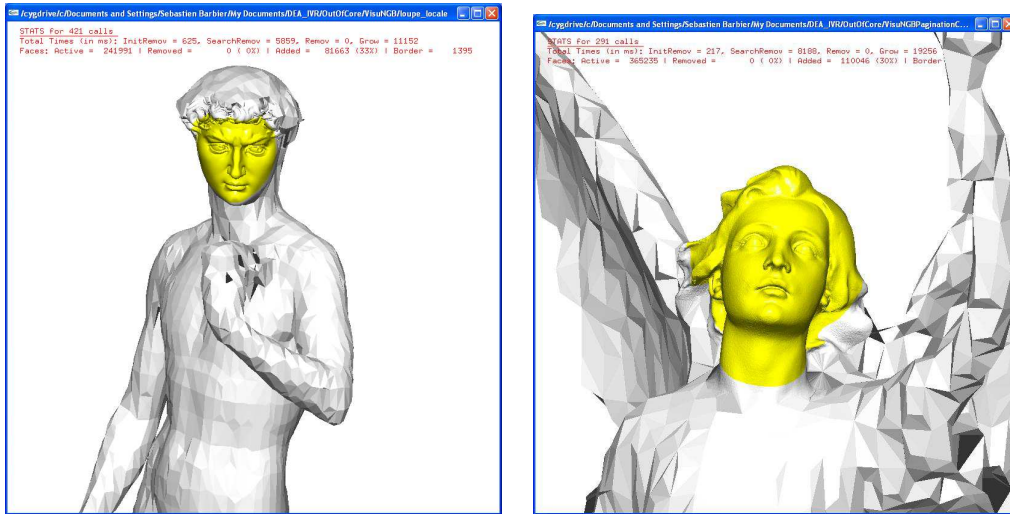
/cygdrive/c/Documents and Settings/Sebastien Barbier/My Documents/DEA_IVR/OutOfCore/VisuNGB/loupe_locale

STATS for 421 calls
Total Times (in ms): InitRemov = 625, SearchRemov = 5859, Remov = 0, Grow = 11152
Faces: Active = 241991 | Removed = 0 ( 0%) | Added = 81663 (33%) | Border = 1395

/cygdrive/c/Documents and Settings/Sebastien Barbier/My Documents/DEA_IVR/OutOfCore/VisuNGBPaginationC...

STATS for 291 calls
Total Times (in ms): InitRemov = 217, SearchRemov = 8188, Remov = 0, Grow = 19256
Faces: Active = 365235 | Removed = 0 ( 0%) | Added = 110046 (30%) | Border